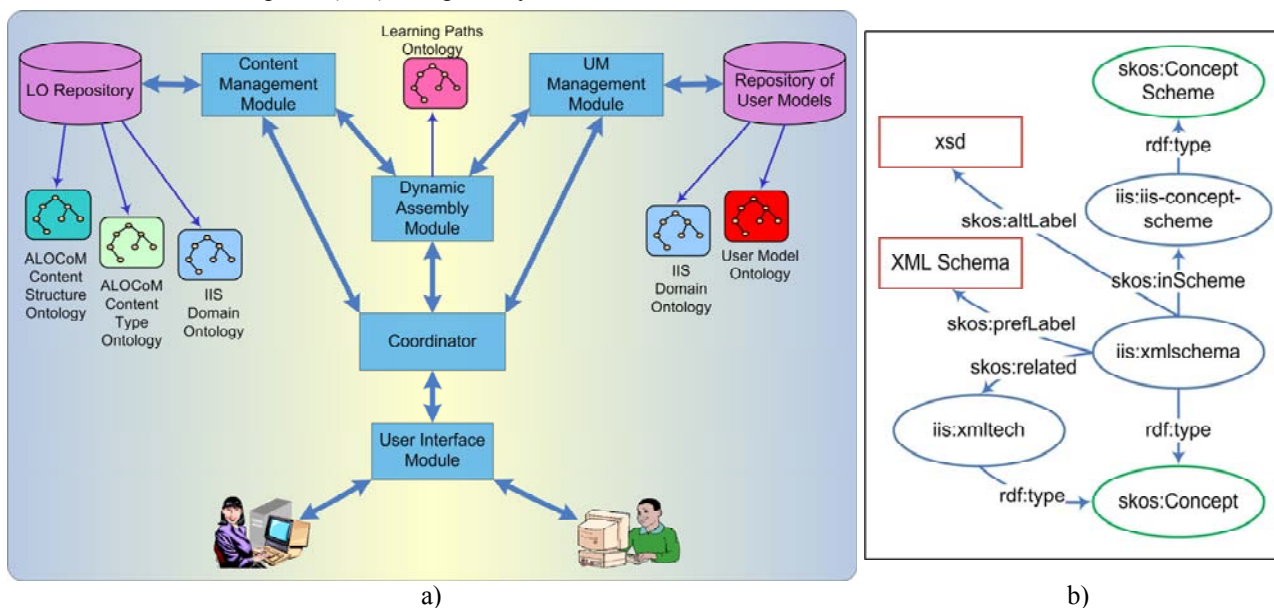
LO Repository

Content Management Module

Learning Paths Ontology

UM Management Module

Repository of User Models

ALOCoM Content Structure Ontology

ALOCoM Content Type Ontology

IIS Domain Ontology

Dynamic Assembly Module

IIS Domain Ontology

User Model Ontology

Coordinator

User Interface Module

a)

skos:Concept Scheme

xsd

rdf:type

iis:iis-concept-scheme

skos:altLabel

XML Schema

skos:inScheme

skos:prefLabel

iis:xmlschema

skos:related

iis:xmltech

rdf:type

rdf:type

skos:Concept

b)